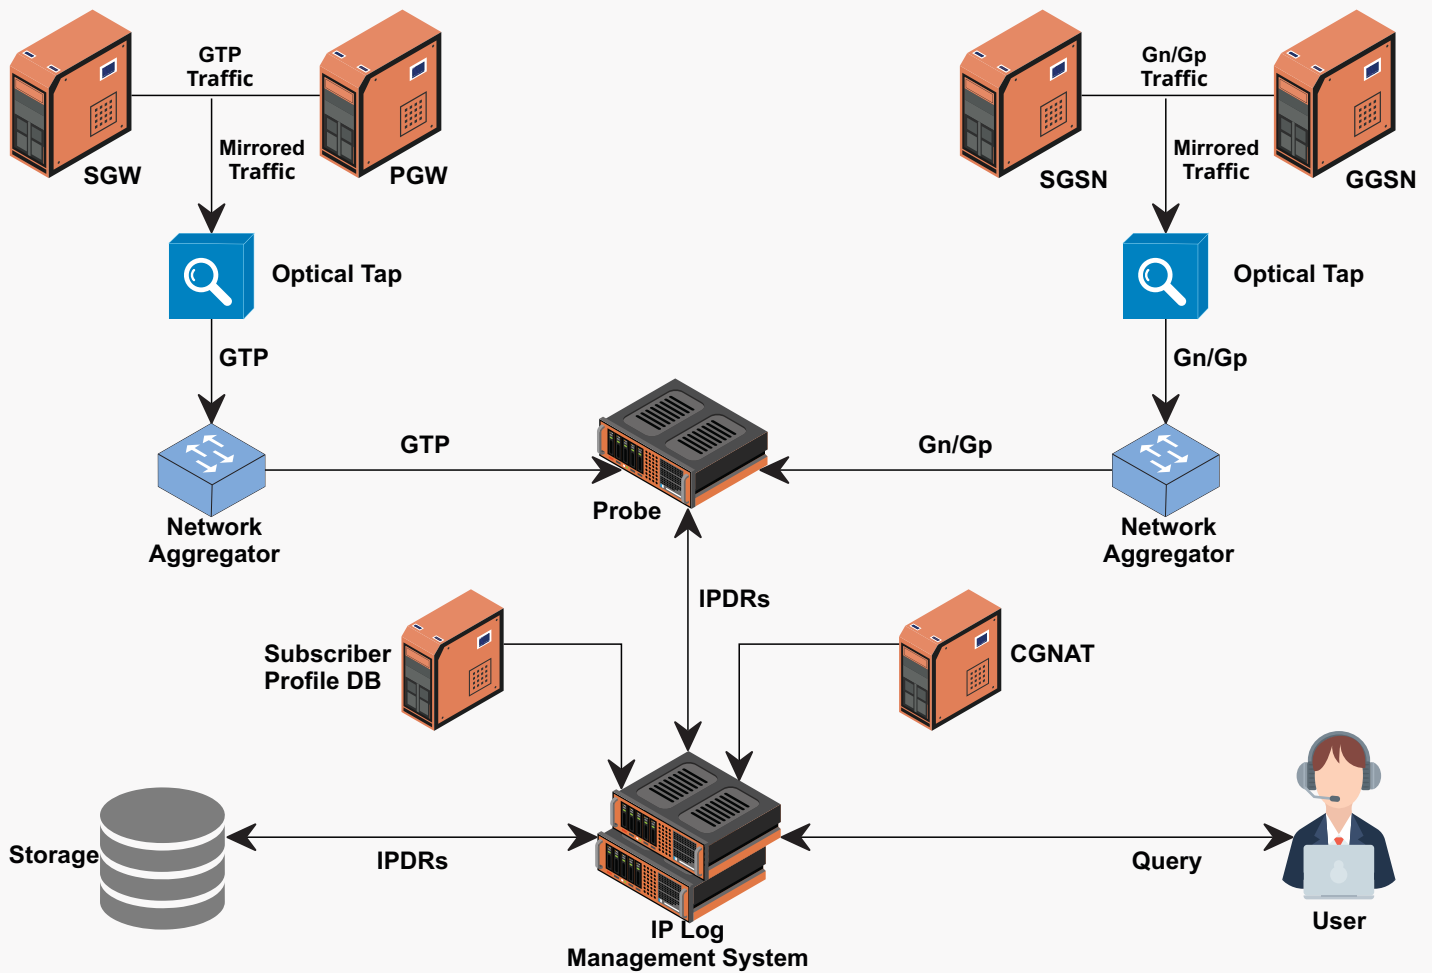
GTP Traffic

SGW

Mirrored Traffic

PGW

Gn/Gp Traffic

SGSN

Mirrored Traffic

GGSN

Optical Tap

Optical Tap

GTP

Gn/Gp

GTP

Gn/Gp

Network Aggregator

Probe

Network Aggregator

IPDRs

Subscriber Profile DB

CGNAT

Storage

IPDRs

Query

User

IP Log Management System